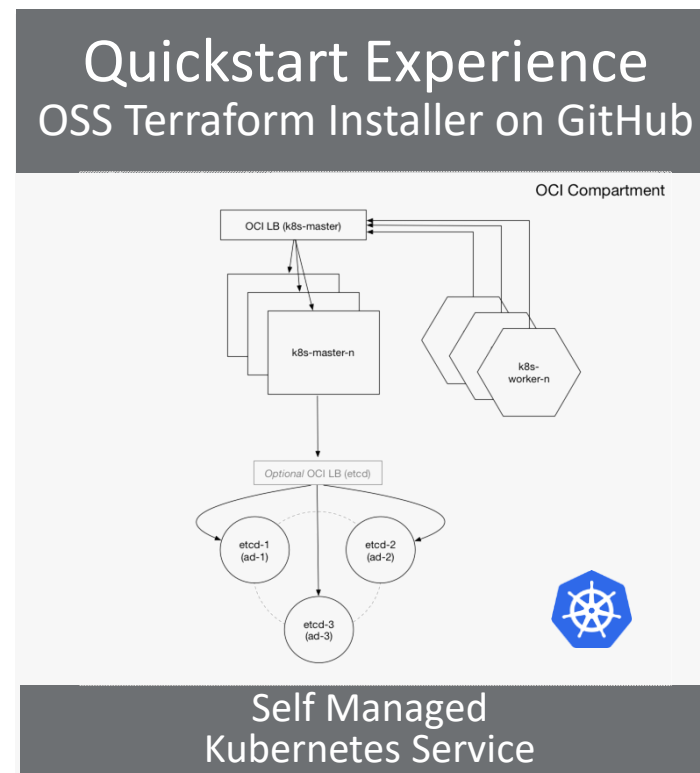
Quickstart Experience
OSS Terraform Installer on GitHub

OCI Compartment

OCI LB (k8s-master)

k8s-master-n

k8s-worker-n

*Optional* OCI LB (etcd)

etcd-1 (ad-1)

etcd-2 (ad-2)

etcd-3 (ad-3)

Self Managed
Kubernetes Service